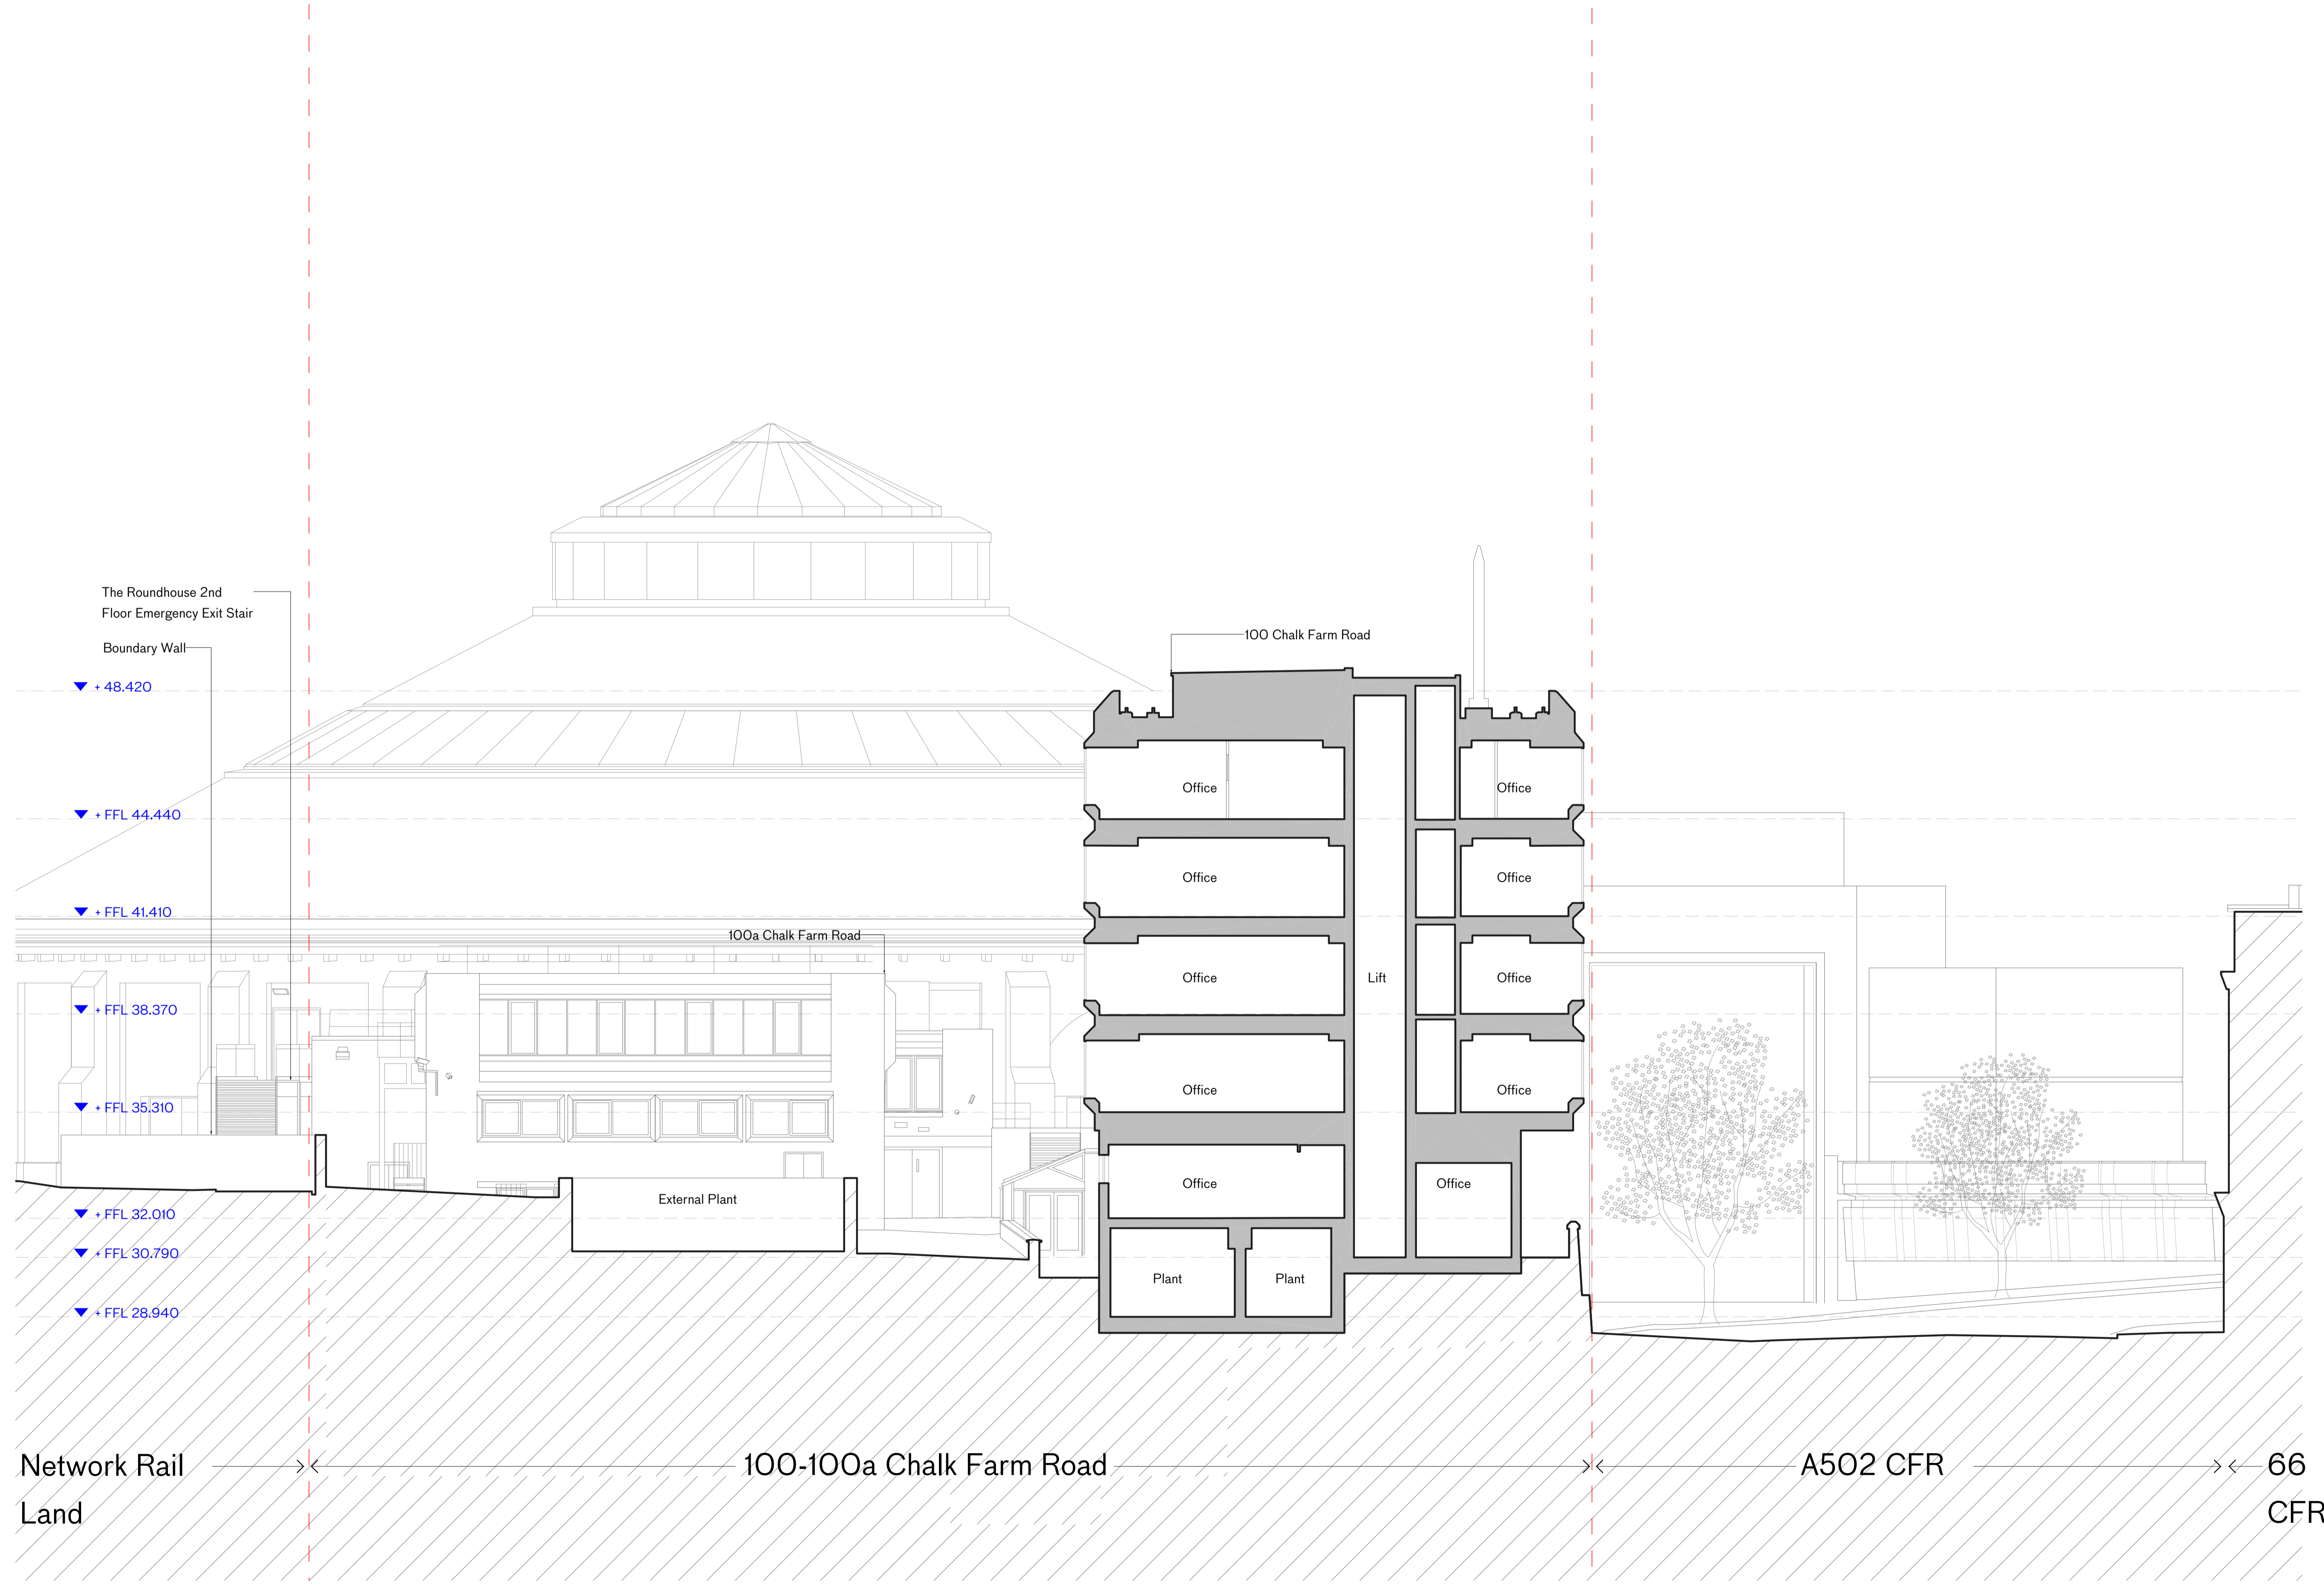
The Roundhouse 2nd Floor Emergency Exit Stair

Boundary Wall

+ 48.420

+ FFL 44.440

+ FFL 41.410

+ FFL 38.370

+ FFL 35.310

+ FFL 32.010

+ FFL 30.790

+ FFL 28.940

100 Chalk Farm Road

100a Chalk Farm Road

Office
Office
Office
Office
Office
Office
Office
Office
Office
Office

Lift

Plant
Plant

External Plant

Network Rail Land

100-100a Chalk Farm Road

A502 CFR

66 CFR